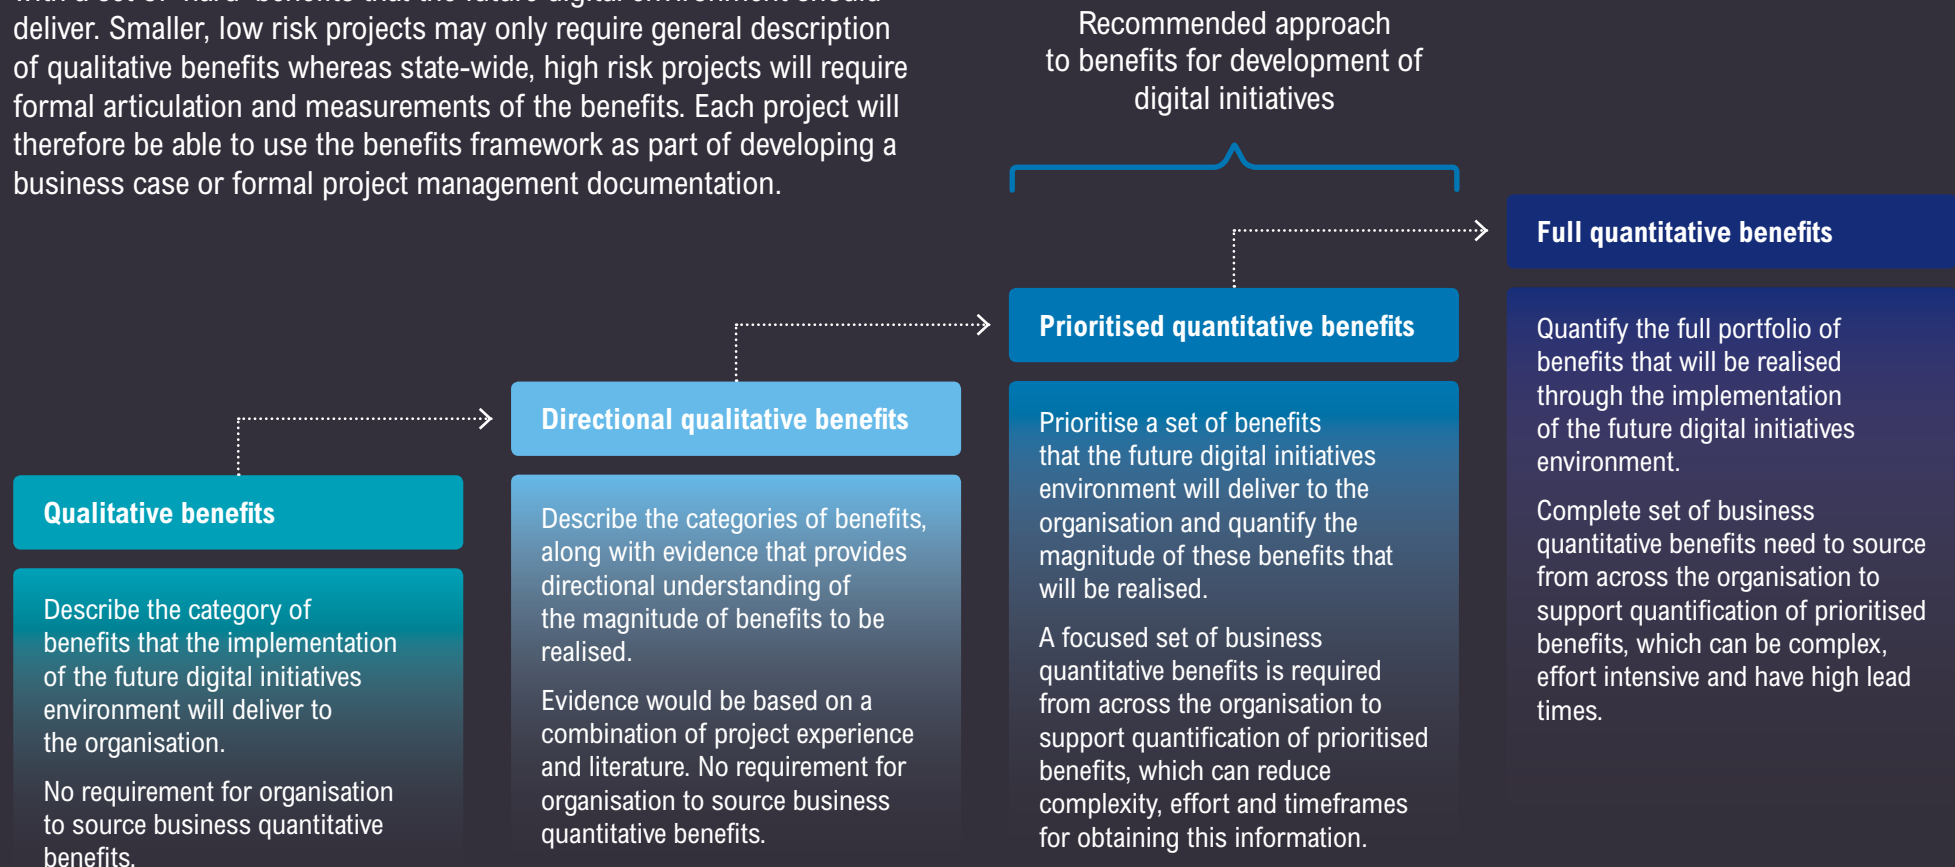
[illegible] deliver. Smaller, low risk projects may only require general description of qualitative benefits whereas state-wide, high risk projects will require formal articulation and measurements of the benefits. Each project will therefore be able to use the benefits framework as part of developing a business case or formal project management documentation.

Recommended approach to benefits for development of digital initiatives

Qualitative benefits

Describe the category of benefits that the implementation of the future digital initiatives environment will deliver to the organisation.

No requirement for organisation to source business quantitative benefits.

Directional qualitative benefits

Describe the categories of benefits, along with evidence that provides directional understanding of the magnitude of benefits to be realised.

Evidence would be based on a combination of project experience and literature. No requirement for organisation to source business quantitative benefits.

Prioritised quantitative benefits

Prioritise a set of benefits that the future digital initiatives environment will deliver to the organisation and quantify the magnitude of these benefits that will be realised.

A focused set of business quantitative benefits is required from across the organisation to support quantification of prioritised benefits, which can reduce complexity, effort and timeframes for obtaining this information.

Full quantitative benefits

Quantify the full portfolio of benefits that will be realised through the implementation of the future digital initiatives environment.

Complete set of business quantitative benefits need to source from across the organisation to support quantification of prioritised benefits, which can be complex, effort intensive and have high lead times.